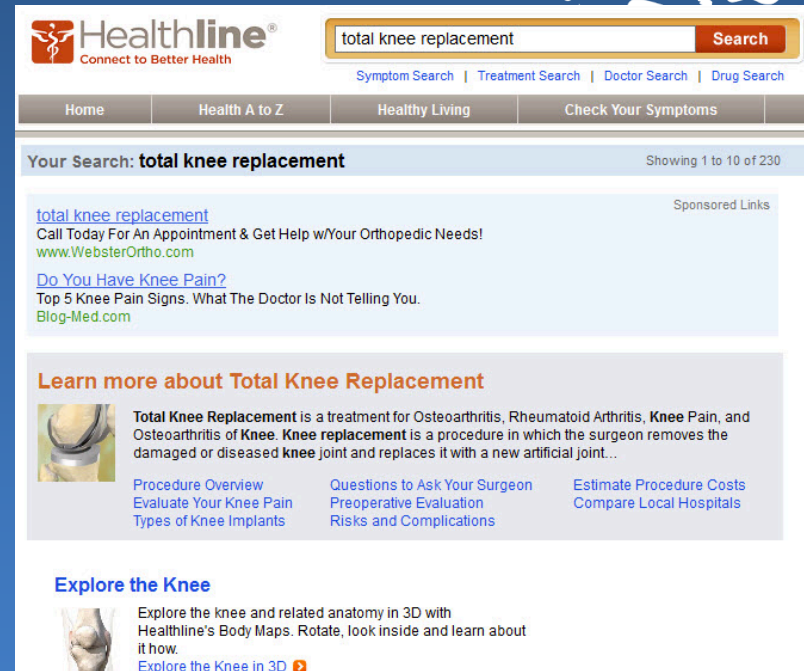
Healthline®
Connect to Better Health

total knee replacement
Search

Symptom Search | Treatment Search | Doctor Search | Drug Search

Home
Health A to Z
Healthy Living
Check Your Symptoms

Your Search: total knee replacement
Showing 1 to 10 of 230

Sponsored Links

total knee replacement
Call Today For An Appointment & Get Help w/Your Orthopedic Needs!
www.WebsterOrtho.com

Do You Have Knee Pain?
Top 5 Knee Pain Signs. What The Doctor Is Not Telling You.
Blog-Med.com

Learn more about Total Knee Replacement

Total Knee Replacement is a treatment for Osteoarthritis, Rheumatoid Arthritis, Knee Pain, and Osteoarthritis of Knee. Knee replacement is a procedure in which the surgeon removes the damaged or diseased knee joint and replaces it with a new artificial joint...

Procedure Overview
Evaluate Your Knee Pain
Types of Knee Implants

Questions to Ask Your Surgeon
Preoperative Evaluation
Risks and Complications

Estimate Procedure Costs
Compare Local Hospitals

Explore the Knee

Explore the knee and related anatomy in 3D with Healthline's Body Maps. Rotate, look inside and learn about it how.
Explore the Knee in 3D